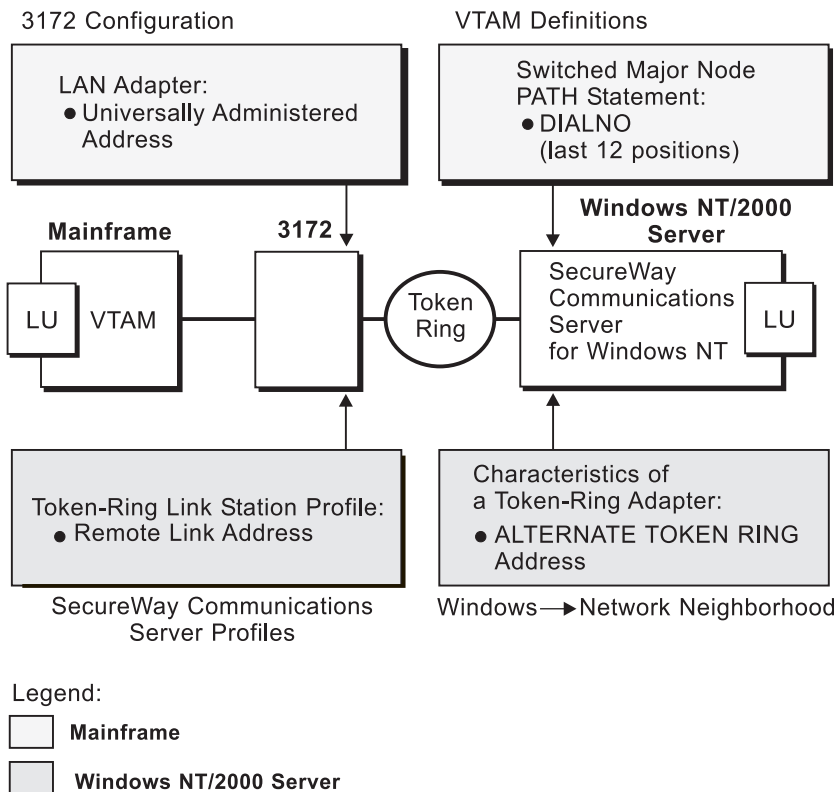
3172 Configuration

LAN Adapter:
● Universally Administered Address

VTAM Definitions

Switched Major Node PATH Statement:
● DIALNO (last 12 positions)

Mainframe

LU VTAM

3172

Token Ring

Windows NT/2000 Server

SecureWay Communications Server for Windows NT

LU

Token-Ring Link Station Profile:
● Remote Link Address

SecureWay Communications Server Profiles

Characteristics of a Token-Ring Adapter:
● ALTERNATE TOKEN RING Address

Windows → Network Neighborhood

Legend:

Mainframe

Windows NT/2000 Server